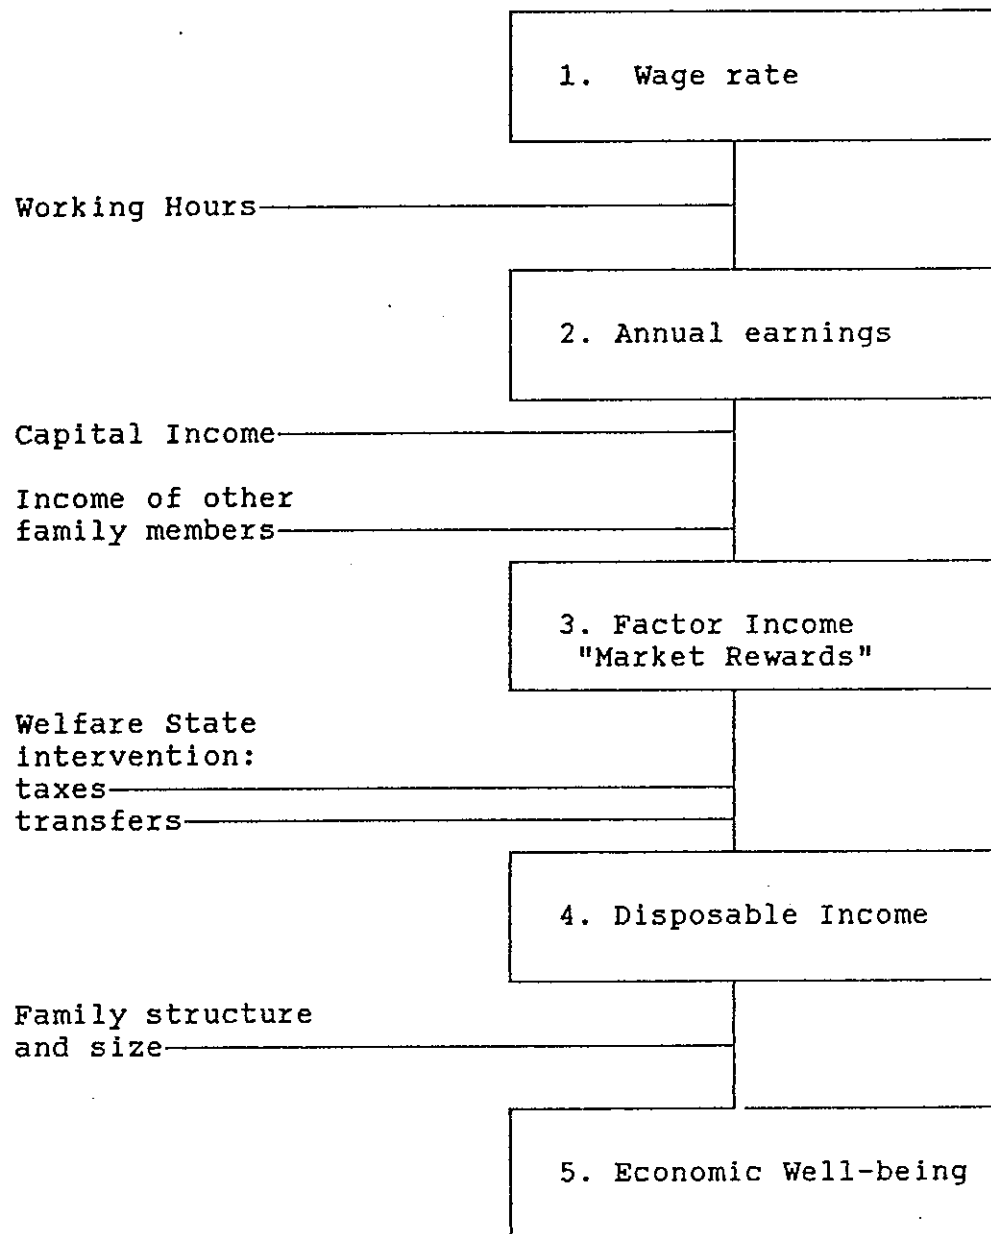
1. Wage rate

Working Hours

2. Annual earnings

Capital Income

Income of other family members

3. Factor Income "Market Rewards"

Welfare State intervention:
taxes
transfers

4. Disposable Income

Family structure and size

5. Economic Well-being